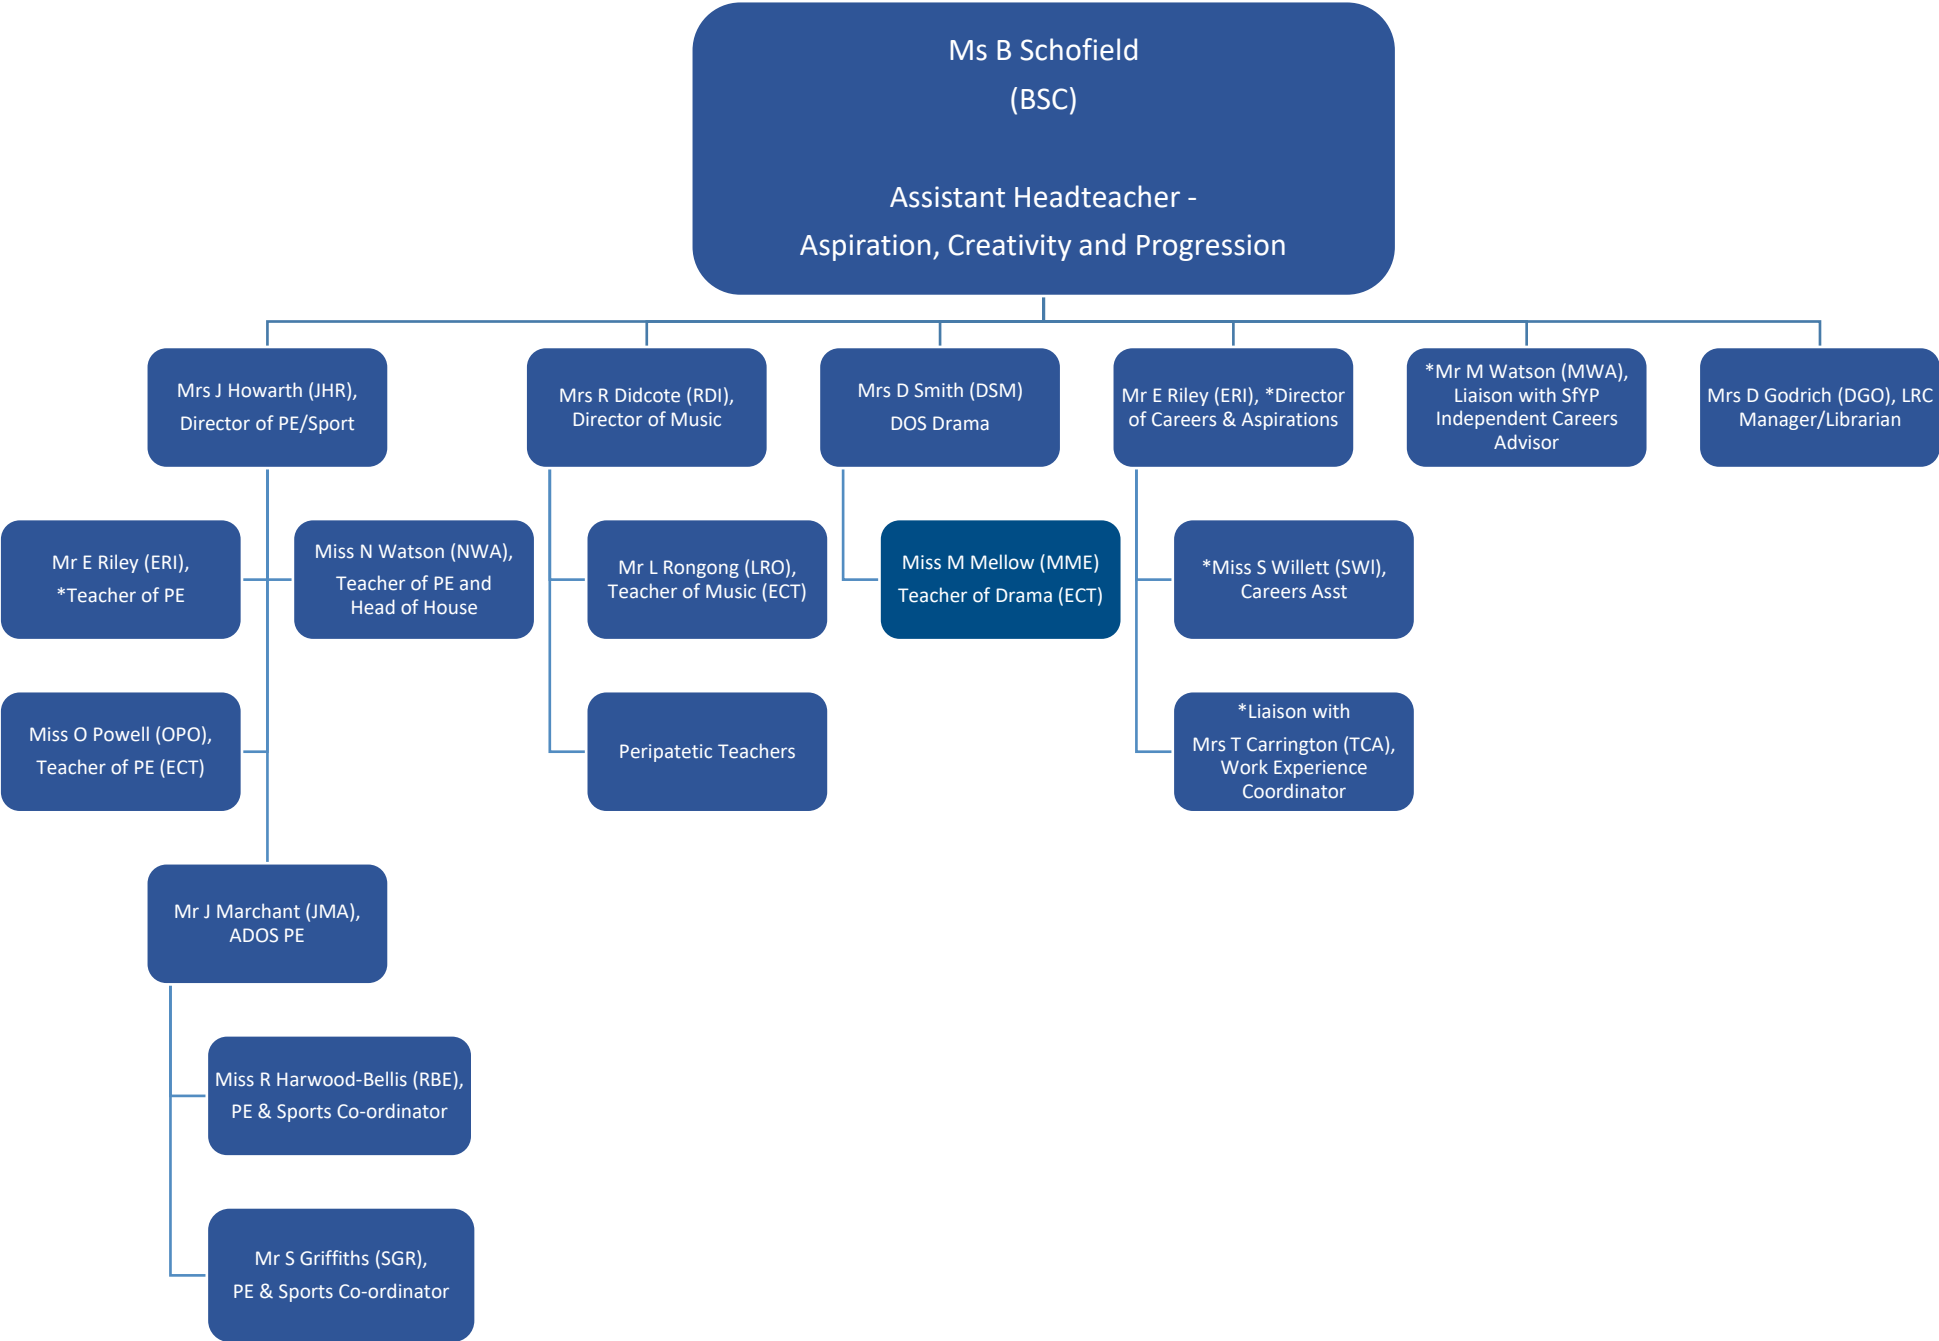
Ms B Schofield
(BSC)

Assistant Headteacher -
Aspiration, Creativity and Progression

Mrs J Howarth (JHR), Director of PE/Sport

Mrs R Didcote (RDI), Director of Music

Mrs D Smith (DSM) DOS Drama

Mr E Riley (ERI), *Director of Careers & Aspirations

*Mr M Watson (MWA), Liaison with SfYP Independent Careers Advisor

Mrs D Godrich (DGO), LRC Manager/Librarian

Mr E Riley (ERI), *Teacher of PE

Miss N Watson (NWA), Teacher of PE and Head of House

Mr L Rongong (LRO), Teacher of Music (ECT)

Miss M Mellow (MME) Teacher of Drama (ECT)

*Miss S Willett (SWI), Careers Asst

Miss O Powell (OPO), Teacher of PE (ECT)

Peripatetic Teachers

*Liaison with Mrs T Carrington (TCA), Work Experience Coordinator

Mr J Marchant (JMA), ADOS PE

Miss R Harwood-Bellis (RBE), PE & Sports Co-ordinator

Mr S Griffiths (SGR), PE & Sports Co-ordinator